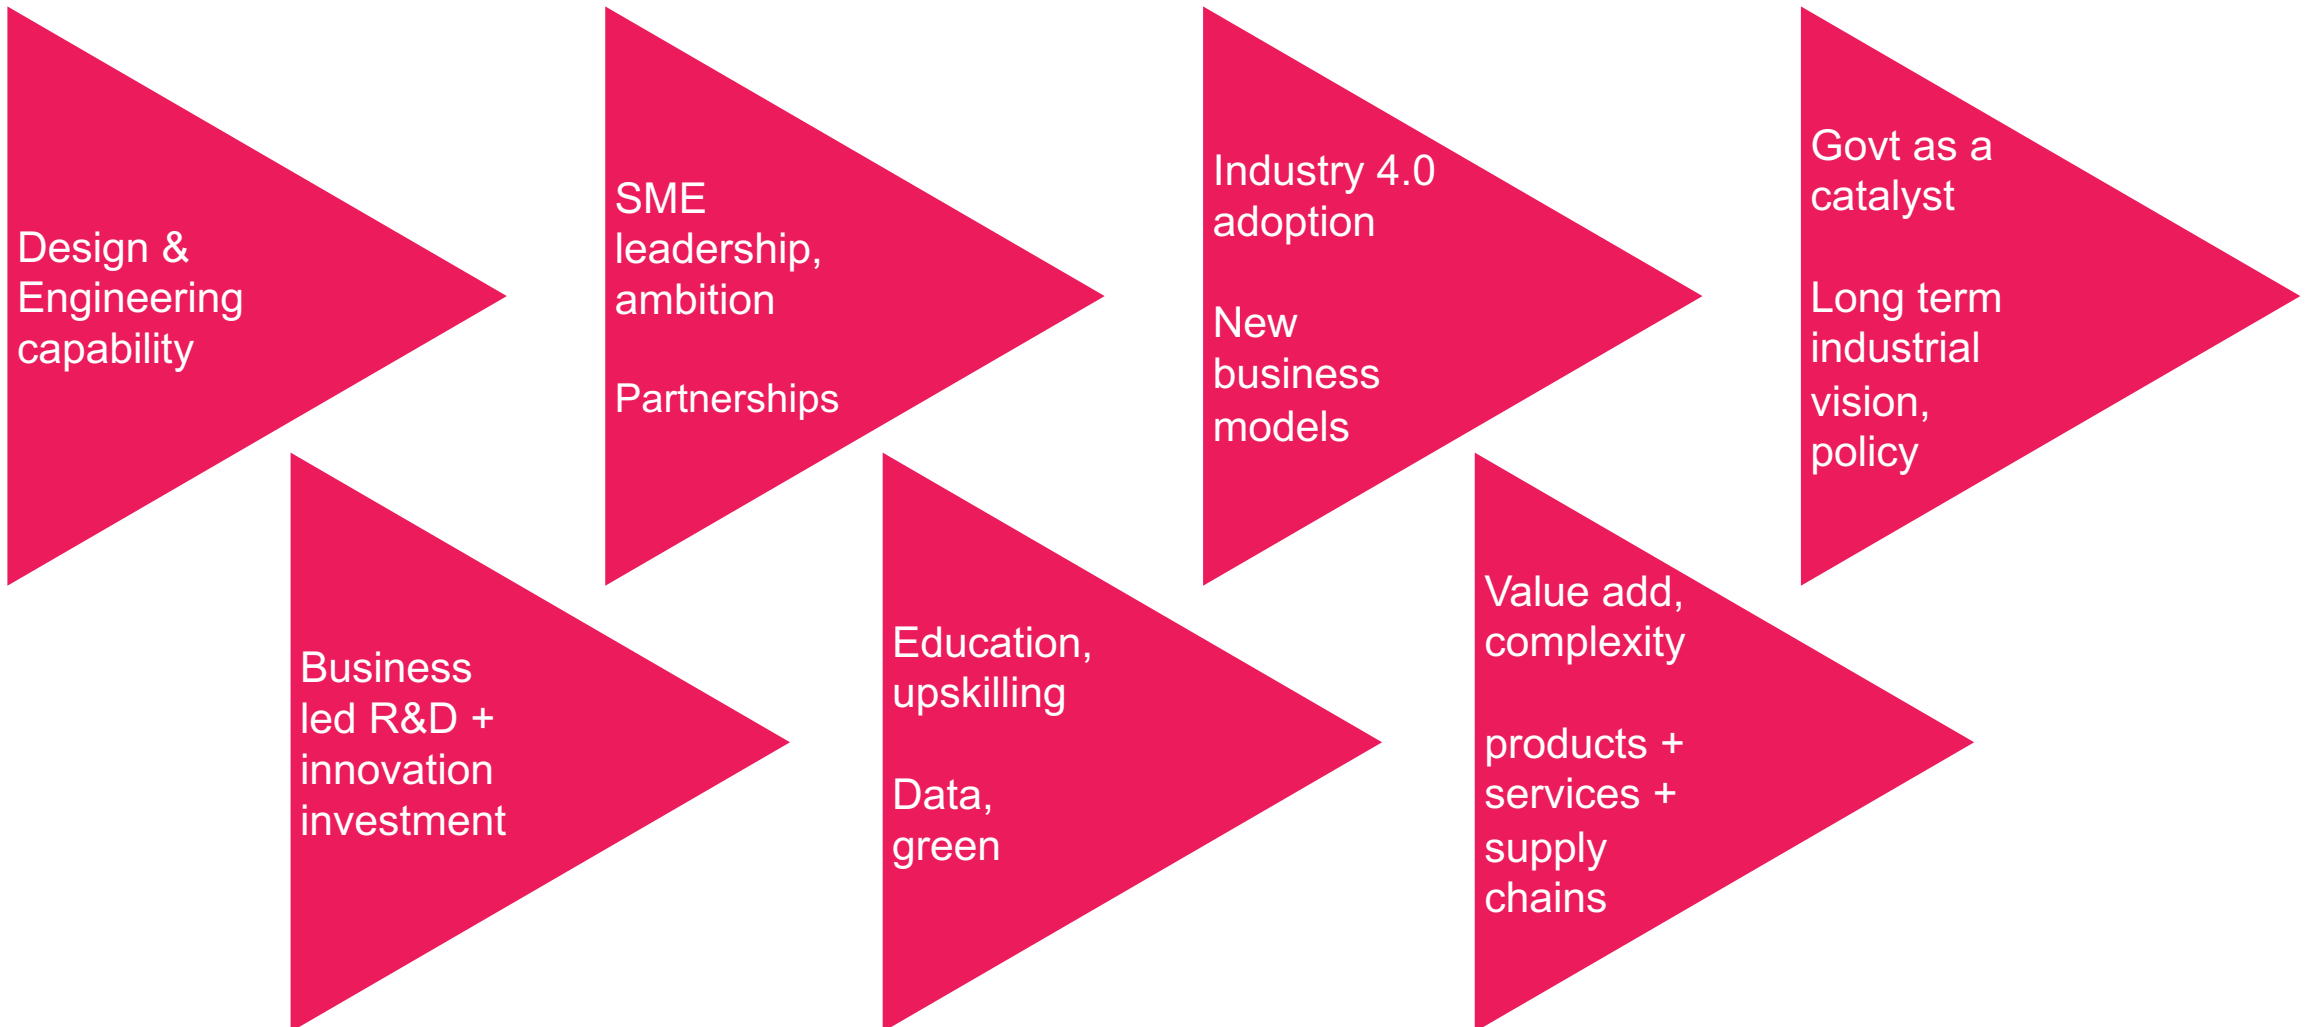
Design & Engineering capability

SME leadership, ambition

Partnerships

Industry 4.0 adoption

New business models

Govt as a catalyst

Long term industrial vision, policy

Business led R&D + innovation investment

Education, upskilling

Data, green

Value add, complexity

products + services + supply chains